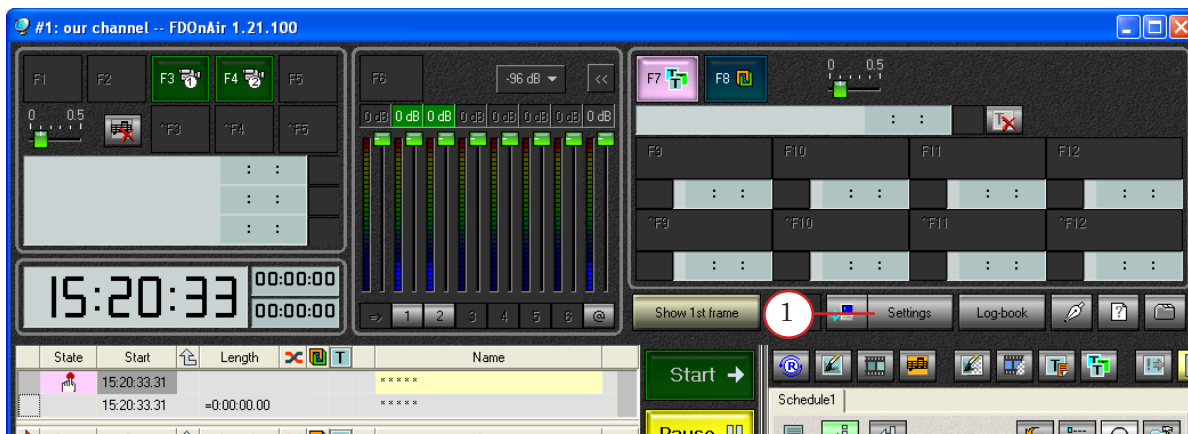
#1: our channel -- FDOnAir 1.21.100

F1 F2 F3 F4 F5
0 0.5
^F3 ^F4 ^F5
: :
: :
: :

15:20:33
00:00:00
00:00:00

F6
-96 dB
<<
0 dB 0 dB 0 dB 0 dB 0 dB 0 dB 0 dB 0 dB
=> 1 2 3 4 5 6 @

F7 F8
0 0.5
: :
F9 F10 F11 F12
: : : : : : : :
^F9 ^F10 ^F11 ^F12
: : : : : : : :

Show 1st frame
1
Settings
Log-book

| State | Start | | Length | | Name |
|---|---|---|---|---|---|
| | 15:20:33.31 | | | | \*\*\*\*\* |
| | 15:20:33.31 | | =0:00:00.00 | | \*\*\*\*\* |

Start
Pause
Schedule1